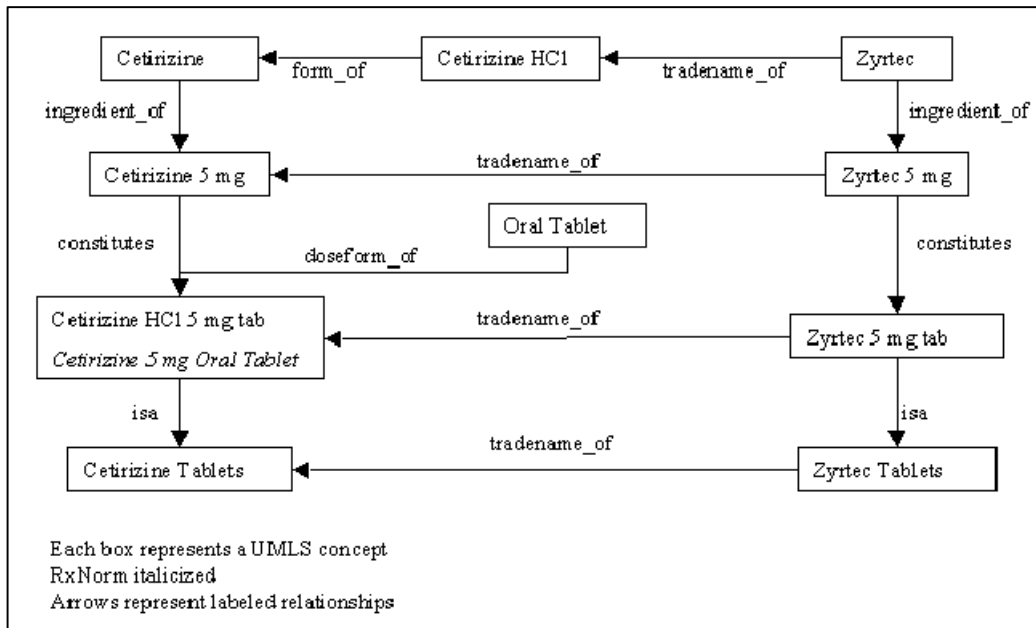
Cetirizine

form_of

Cetirizine HC1

tradename_of

Zyrtec

ingredient_of

ingredient_of

Cetirizine 5 mg

tradename_of

Zyrtec 5 mg

Oral Tablet

constitutes

doseform_of

constitutes

Cetirizine HC1 5 mg tab
*Cetirizine 5 mg Oral Tablet*

tradename_of

Zyrtec 5 mg tab

isa

isa

Cetirizine Tablets

tradename_of

Zyrtec Tablets

Each box represents a UMLS concept
RxNorm italicized
Arrows represent labeled relationships